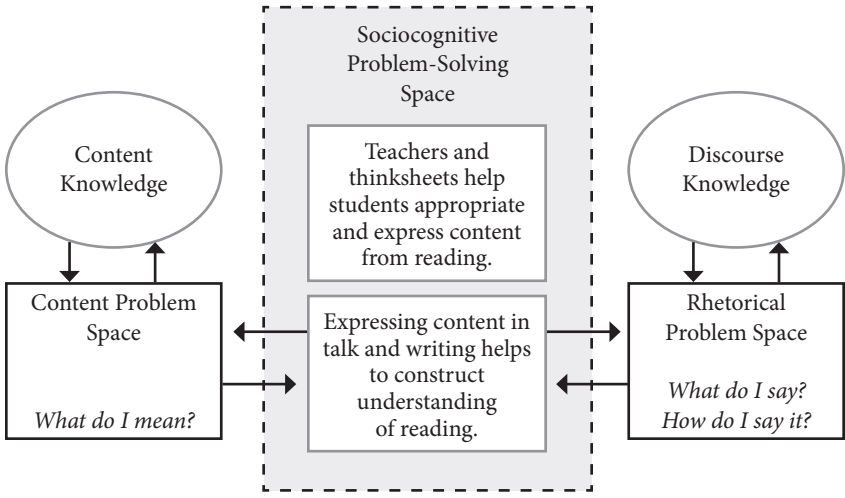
Sociocognitive Problem-Solving Space

Content Knowledge

Teachers and thinksheets help students appropriate and express content from reading.

Discourse Knowledge

Content Problem Space

What do I mean?

Expressing content in talk and writing helps to construct understanding of reading.

Rhetorical Problem Space

What do I say? How do I say it?